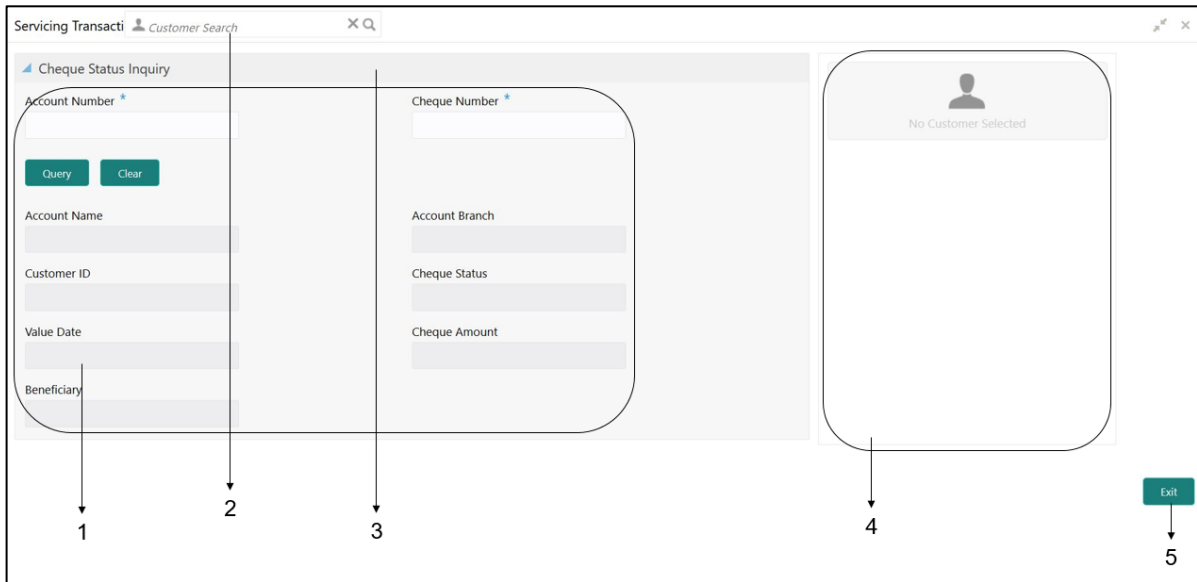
Servicing Transacti Customer Search

Cheque Status Inquiry

Account Number *

Cheque Number *

Query Clear

Account Name

Account Branch

Customer ID

Cheque Status

Value Date

Cheque Amount

Beneficiary

No Customer Selected

Exit

1

2

3

4

5